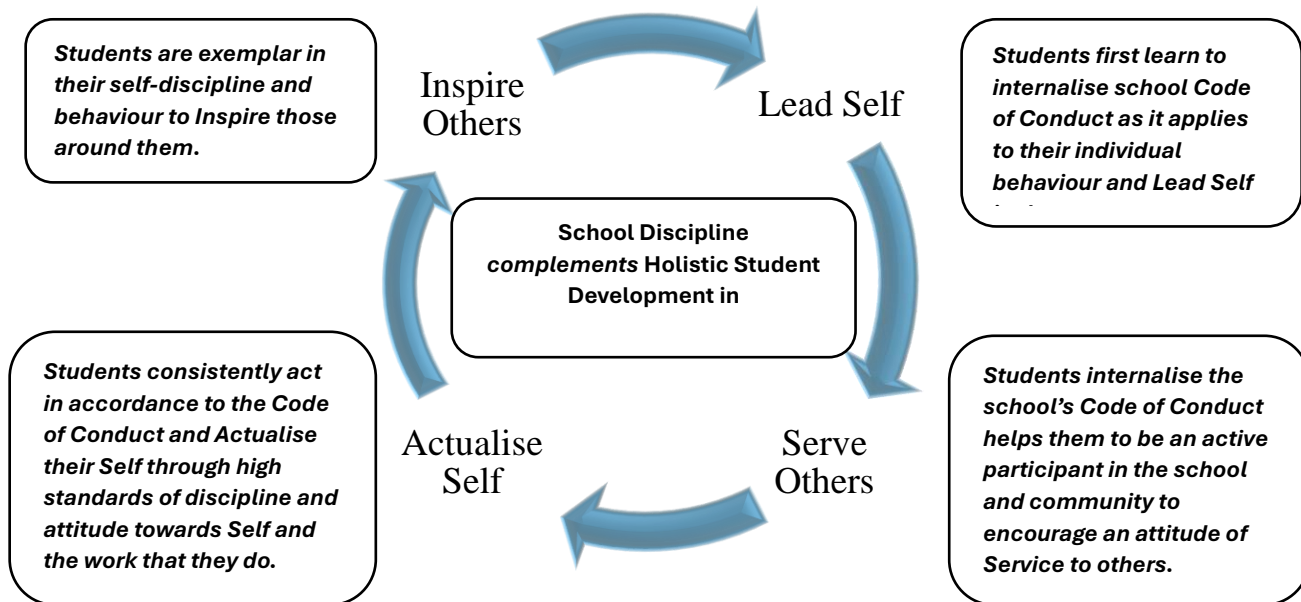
Students are exemplar in their self-discipline and behaviour to Inspire those around them.

Inspire Others

Lead Self

Students first learn to internalise school Code of Conduct as it applies to their individual behaviour and Lead Self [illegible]

School Discipline *complements* Holistic Student Development in

Students consistently act in accordance to the Code of Conduct and Actualise their Self through high standards of discipline and attitude towards Self and the work that they do.

Actualise Self

Serve Others

Students internalise the school's Code of Conduct helps them to be an active participant in the school and community to encourage an attitude of Service to others.